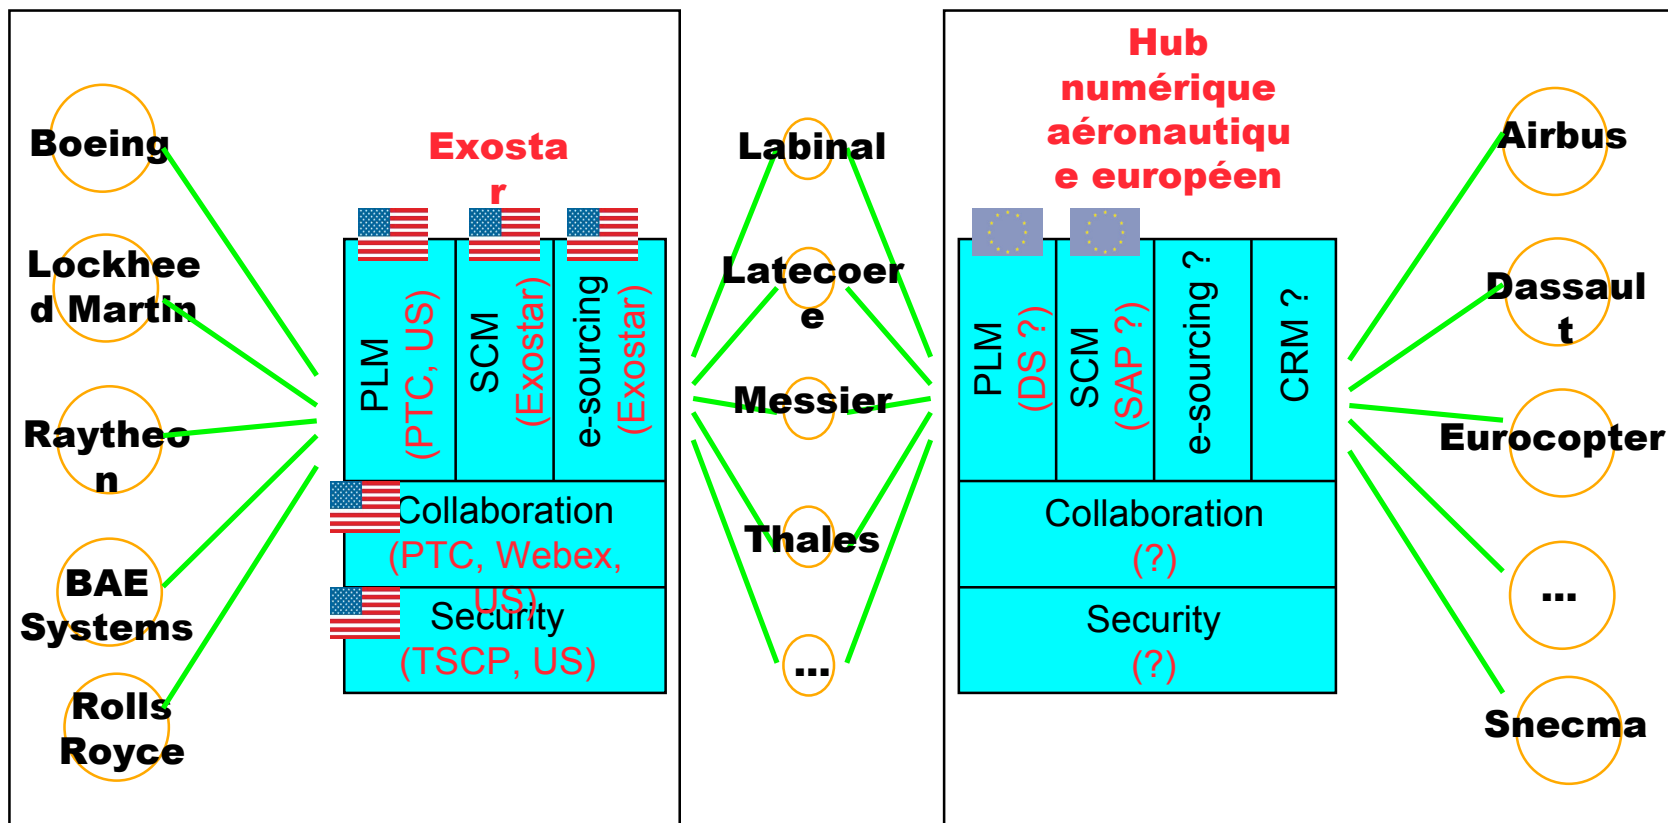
Boeing

Lockheed Martin

Raytheon

BAE Systems

Rolls Royce

Exostar

PLM (PTC, US)

SCM (Exostar)

e-sourcing (Exostar)

Collaboration (PTC, Webex, US)

Security (TSCP, US)

Labinal

Latecoere

Messier

Thales

...

Hub numérique aéronautique européen

PLM (DS ?)

SCM (SAP ?)

e-sourcing ?

CRM ?

Collaboration (?)

Security (?)

Airbus

Dassault

Eurocopter

...

Snecma